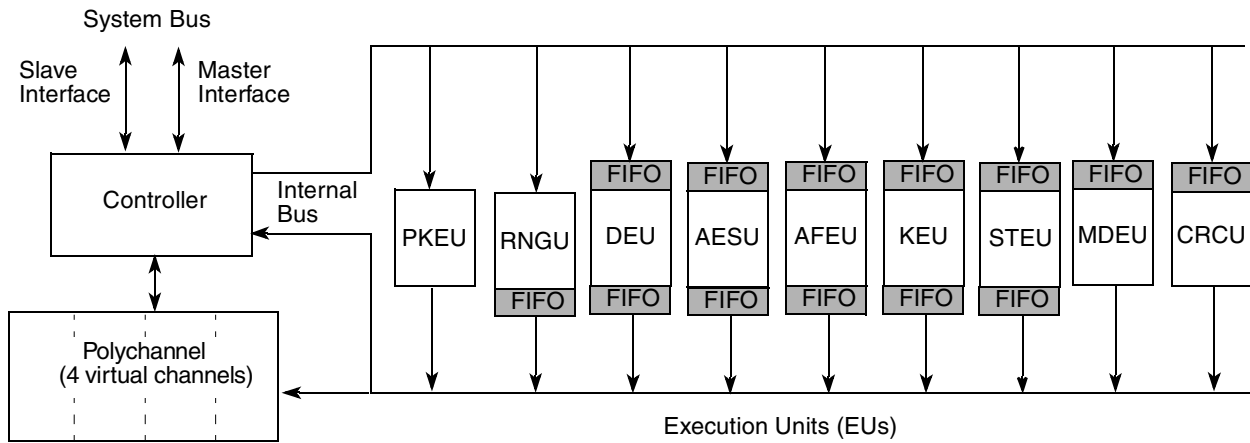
System Bus

Slave Interface

Master Interface

Controller

Internal Bus

Polychannel (4 virtual channels)

PKEU

RNGU

FIFO

FIFO

DEU

FIFO

FIFO

AESU

FIFO

FIFO

AFEU

FIFO

FIFO

KEU

FIFO

FIFO

STEU

FIFO

FIFO

MDEU

FIFO

CRCU

Execution Units (EUs)